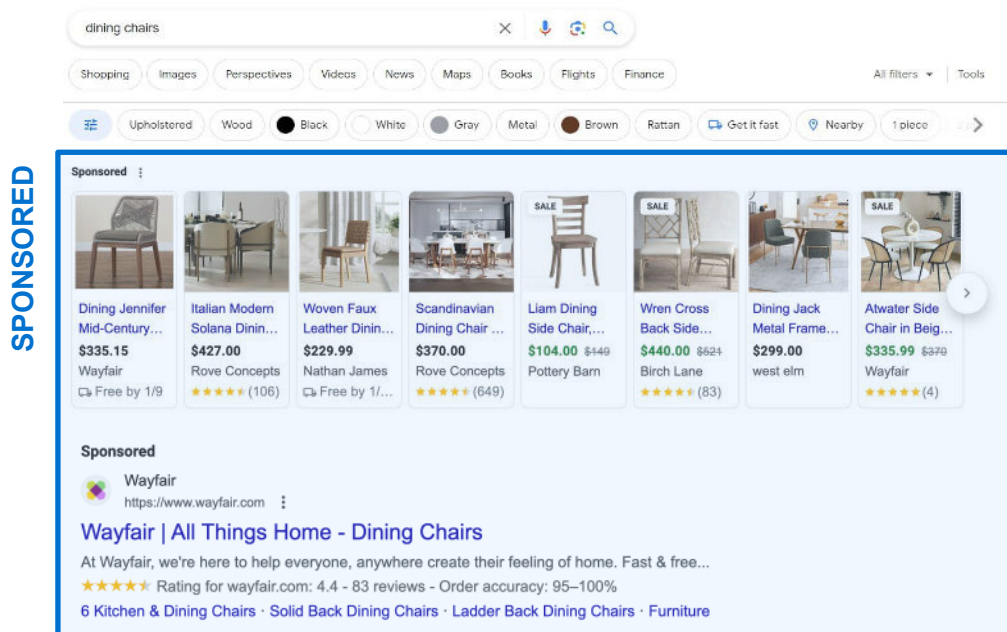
dining chairs

Shopping Images Perspectives Videos News Maps Books Flights Finance

All filters Tools

Upholstered Wood Black White Gray Metal Brown Rattan Get it fast Nearby 1 piece

SPONSORED

Sponsored

Dining Jennifer Mid-Century... $335.15 Wayfair Free by 1/9

Italian Modern Solana Dinin... $427.00 Rove Concepts (106)

Woven Faux Leather Dinin... $229.99 Nathan James Free by 1/...

Scandinavian Dining Chair ... $370.00 Rove Concepts (649)

SALE Liam Dining Side Chair,... $104.00 $149 Pottery Barn

SALE Wren Cross Back Side... $440.00 $621 Birch Lane (83)

Dining Jack Metal Frame... $299.00 west elm

SALE Atwater Side Chair in Beig... $335.99 $370 Wayfair (4)

Sponsored

Wayfair
https://www.wayfair.com

Wayfair | All Things Home - Dining Chairs

At Wayfair, we're here to help everyone, anywhere create their feeling of home. Fast & free...

Rating for wayfair.com: 4.4 - 83 reviews - Order accuracy: 95–100%

6 Kitchen & Dining Chairs · Solid Back Dining Chairs · Ladder Back Dining Chairs · Furniture